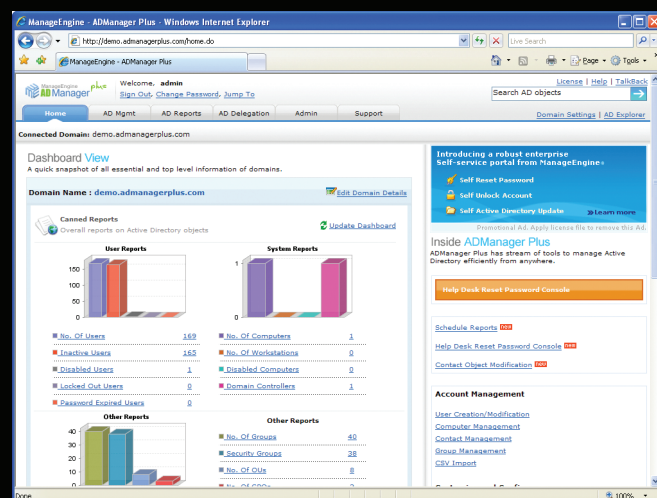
ManageEngine - ADManager Plus - Windows Internet Explorer

http://demo.admanagerplus.com/home.do

Live Search

ManageEngine - ADManager Plus

Page Tools

ManageEngine ADManager Plus

Welcome, admin
Sign Out, Change Password, Jump To

License | Help | TalkBack

Search AD objects

Home | AD Mgmt | AD Reports | AD Delegation | Admin | Support

Domain Settings | AD Explorer

Connected Domain: demo.admanagerplus.com

Dashboard View
A quick snapshot of all essential and top level information of domains.

Domain Name : demo.admanagerplus.com

Edit Domain Details

Canned Reports
Overall reports on Active Directory objects

Update Dashboard

User Reports

150
100
50
0

System Reports

1
0

| | |
|---|---|
| No. Of Users | 169 |
| Inactive Users | 165 |
| Disabled Users | 1 |
| Locked Out Users | 0 |
| Password Expired Users | 0 |

| | |
|---|---|
| No. Of Computers | 1 |
| No. Of Workstations | 0 |
| Disabled Computers | 0 |
| Domain Controllers | 1 |

Other Reports

40
30
20
10

Other Reports

| | |
|---|---|
| No. Of Groups | 40 |
| Security Groups | 38 |
| No. Of OUs | 8 |
| No. Of GPOs | 2 |

Introducing a robust enterprise Self-service portal from ManageEngine

Self Reset Password
Self Unlock Account
Self Active Directory Update

Learn more

Promotional Ad. Apply licence file to remove this Ad.

Inside ADManager Plus
ADManager Plus has stream of tools to manage Active Directory efficiently from anywhere.

Help Desk Reset Password Console

Schedule Reports new
Help Desk Reset Password Console new
Contact Object Modification new

Account Management

User Creation/Modification
Computer Management
Contact Management
Group Management
CSV Import

Done

100%